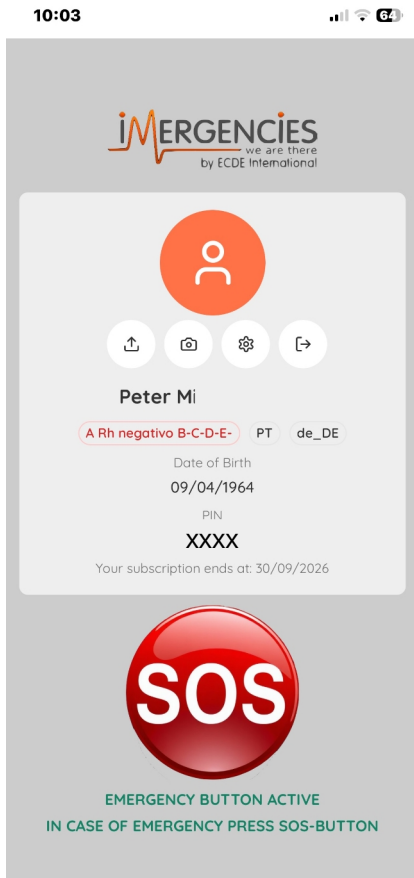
10:03
64

iMERGENCIES
we are there
by ECDE International

Peter Mi

A Rh negativo B-C-D-E-
PT
de_DE

Date of Birth
09/04/1964

PIN
XXXX

Your subscription ends at: 30/09/2026

SOS

EMERGENCY BUTTON ACTIVE
IN CASE OF EMERGENCY PRESS SOS-BUTTON